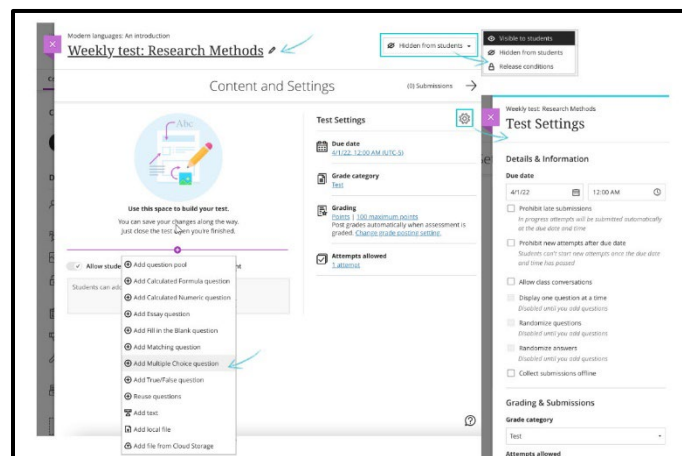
Modern languages: An introduction
Weekly test: Research Methods

Hidden from students

Visible to students
Hidden from students
Release conditions

Content and Settings

(0) Submissions

Abc

Use this space to build your test.
You can save your changes along the way. Just close the test when you're finished.

Allow stude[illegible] nt

Students can add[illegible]

Add question pool
Add Calculated Formula question
Add Calculated Numeric question
Add Essay question
Add Fill in the Blank question
Add Matching question
Add Multiple Choice question
Add True/False question
Reuse questions
Add text
Add local file
Add file from Cloud Storage

Test Settings

Due date
4/1/22, 12:00 AM (UTC-5)

Grade category
Test

Grading
Points | 100 maximum points
Post grades automatically when assessment is graded. Change grade posting settings

Attempts allowed
1 attempt

Weekly test: Research Methods
Test Settings

Details & Information

Due date
4/1/22
12:00 AM

Prohibit late submissions
In progress attempts will be submitted automatically at the due date and time

Prohibit new attempts after due date
Students can't start new attempts once the due date and time has passed

Allow class conversations

Display one question at a time
Disabled until you add questions

Randomize questions
Disabled until you add questions

Randomize answers
Disabled until you add questions

Collect submissions offline

Grading & Submissions

Grade category
Test

Attempts allowed